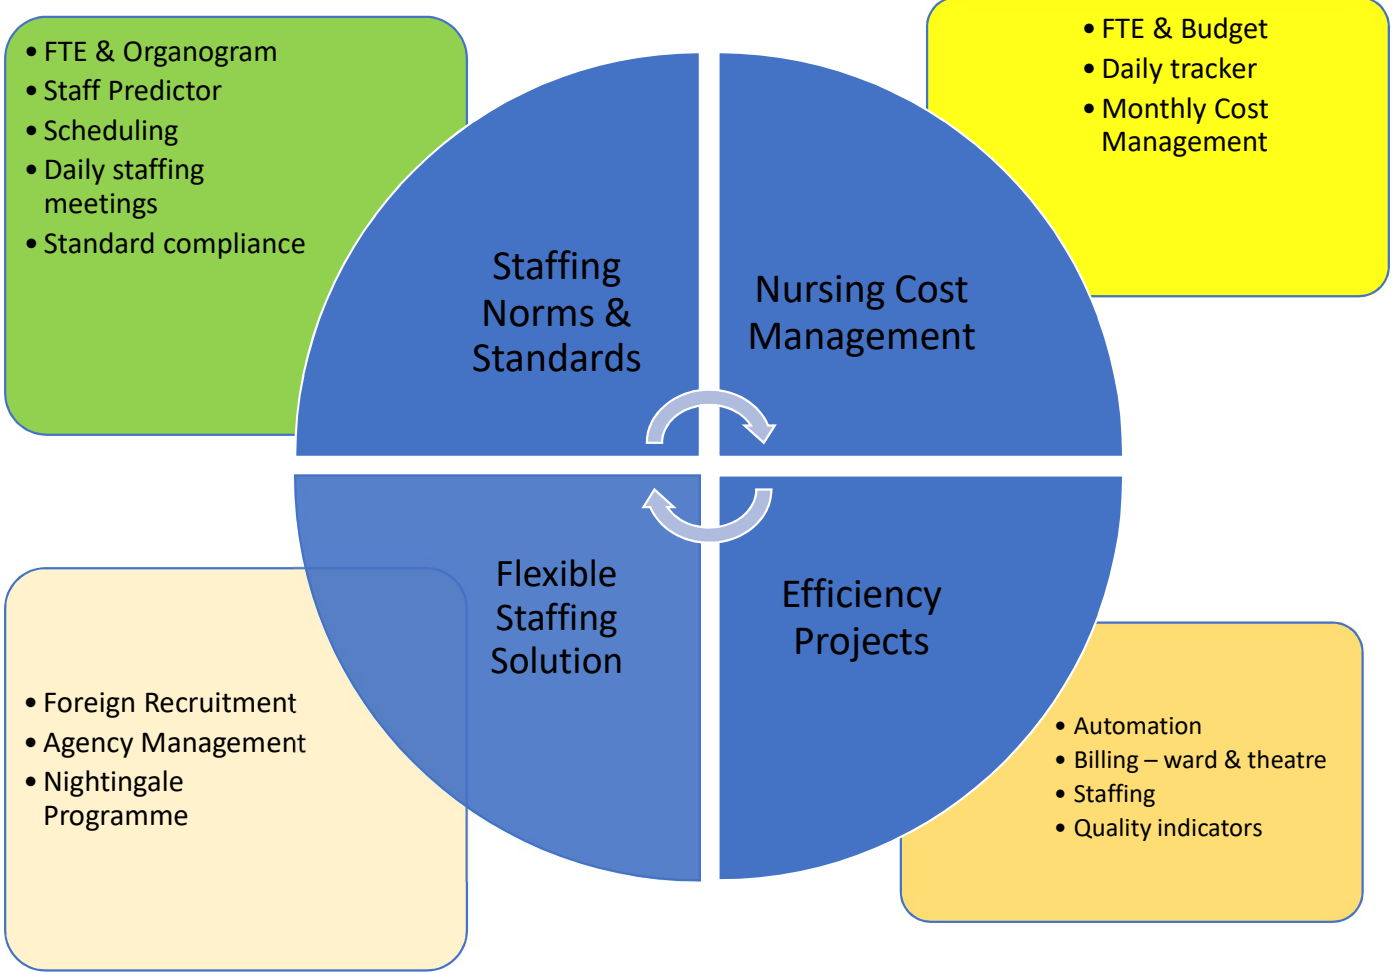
- FTE & Organogram
- Staff Predictor
- Scheduling
- Daily staffing meetings
- Standard compliance

- FTE & Budget
- Daily tracker
- Monthly Cost Management

Staffing Norms & Standards

Nursing Cost Management

Flexible Staffing Solution

Efficiency Projects

- Foreign Recruitment
- Agency Management
- Nightingale Programme

- Automation
- Billing – ward & theatre
- Staffing
- Quality indicators